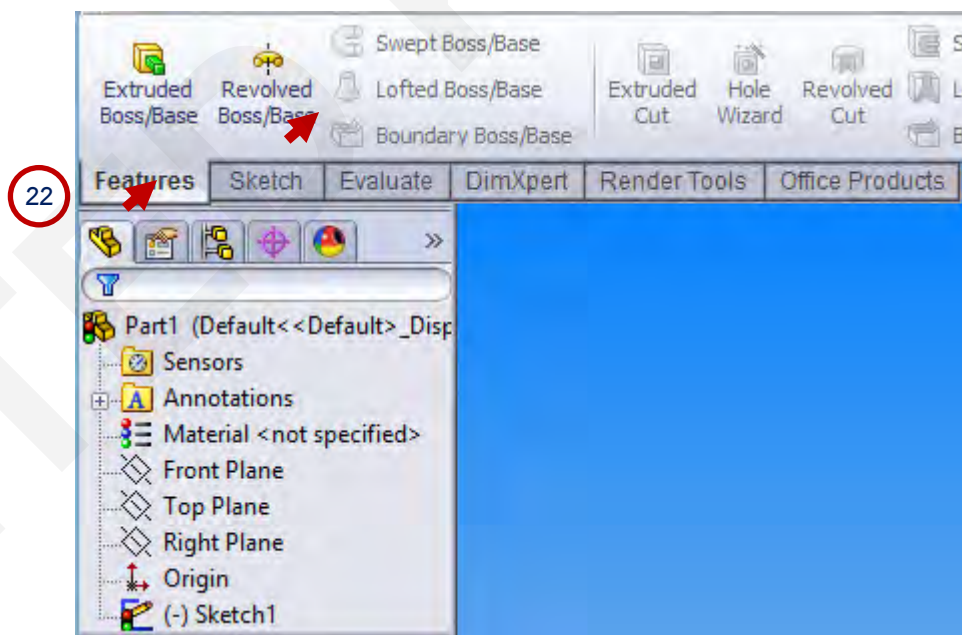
Extruded Boss/Base
Revolved Boss/Base
Swept Boss/Base
Lofted Boss/Base
Boundary Boss/Base
Extruded Cut
Hole Wizard
Revolved Cut
S
L
B

22

Features | Sketch | Evaluate | DimXpert | Render Tools | Office Products

»

Part1 (Default<<Default>_Disp
Sensors
Annotations
Material <not specified>
Front Plane
Top Plane
Right Plane
Origin
(-) Sketch1